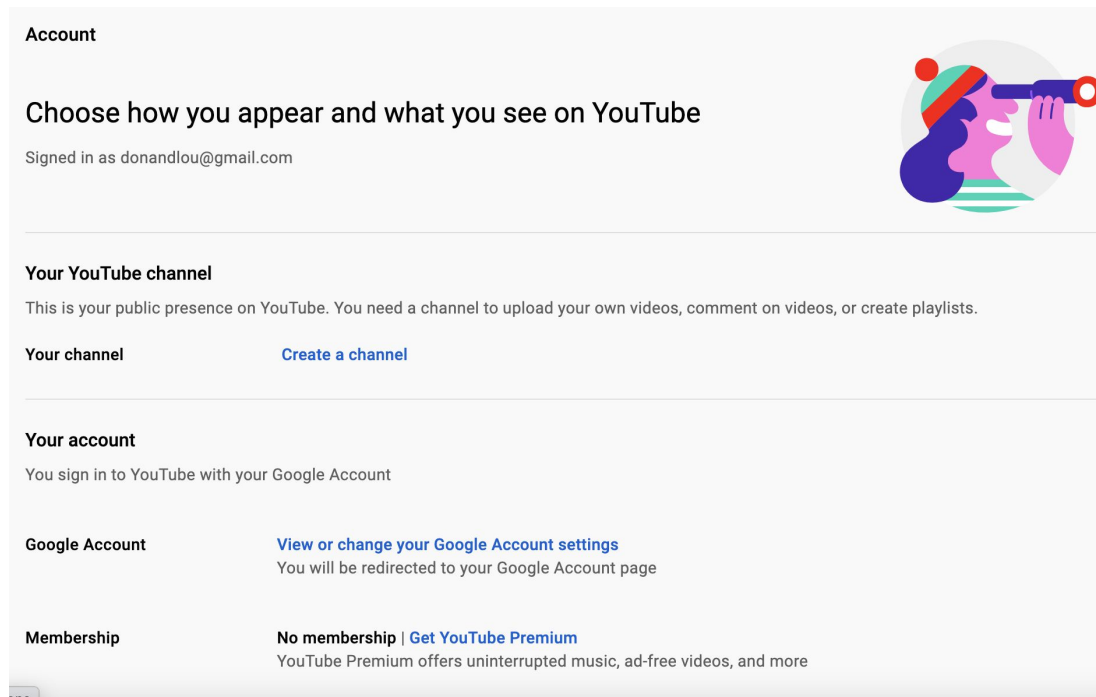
Account

Choose how you appear and what you see on YouTube

Signed in as donandlou@gmail.com

Your YouTube channel

This is your public presence on YouTube. You need a channel to upload your own videos, comment on videos, or create playlists.

Your channel

Create a channel

Your account

You sign in to YouTube with your Google Account

Google Account

View or change your Google Account settings
You will be redirected to your Google Account page

Membership

No membership | Get YouTube Premium
YouTube Premium offers uninterrupted music, ad-free videos, and more